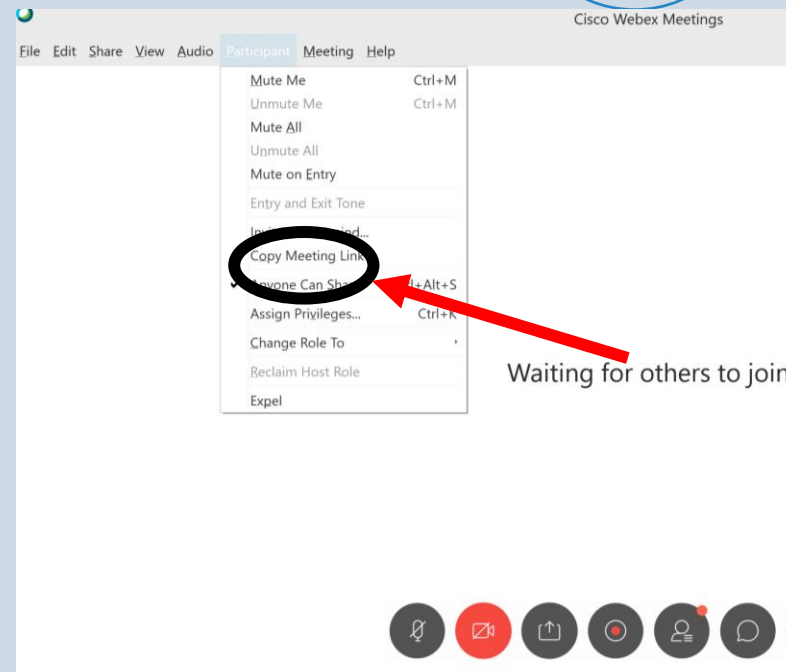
Cisco Webex Meetings

File Edit Share View Audio Participant Meeting Help

Mute Me Ctrl+M
Unmute Me Ctrl+M
Mute All
Unmute All
Mute on Entry
Entry and Exit Tone
Invi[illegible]ind...
Copy Meeting Link
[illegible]yone Can Sha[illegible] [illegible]l+Alt+S
Assign Privileges... Ctrl+K
Change Role To
Reclaim Host Role
Expel

Waiting for others to join